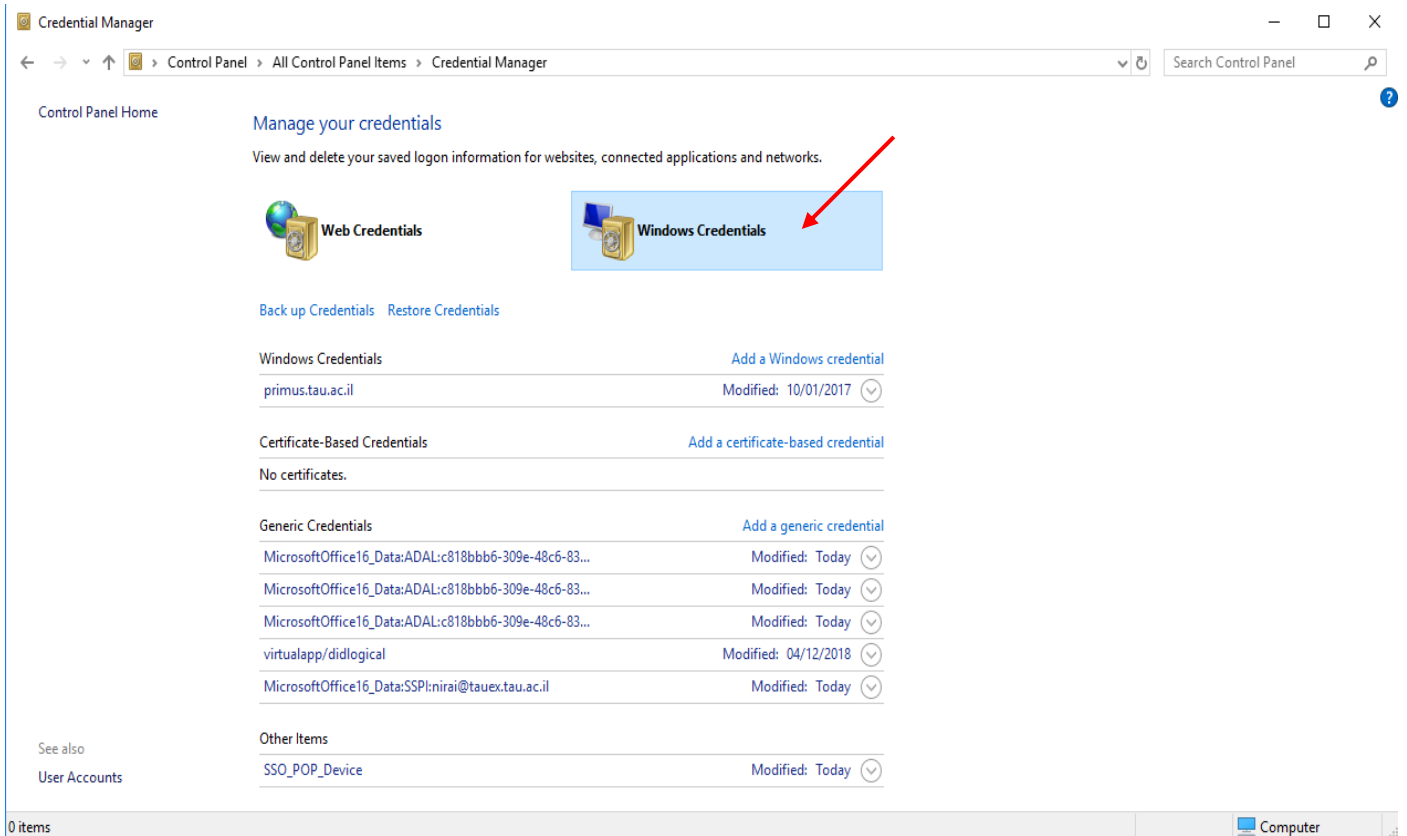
Credential Manager

Control Panel › All Control Panel Items › Credential Manager

Search Control Panel

Control Panel Home

Manage your credentials

View and delete your saved logon information for websites, connected applications and networks.

Web Credentials

Windows Credentials

Back up Credentials   Restore Credentials

| | |
|---|---|
| Windows Credentials | Add a Windows credential |
| primus.tau.ac.il | Modified: 10/01/2017 |

| | |
|---|---|
| Certificate-Based Credentials | Add a certificate-based credential |
| No certificates. | |

| | |
|---|---|
| Generic Credentials | Add a generic credential |
| MicrosoftOffice16_Data:ADAL:c818bbb6-309e-48c6-83... | Modified: Today |
| MicrosoftOffice16_Data:ADAL:c818bbb6-309e-48c6-83... | Modified: Today |
| MicrosoftOffice16_Data:ADAL:c818bbb6-309e-48c6-83... | Modified: Today |
| virtualapp/didlogical | Modified: 04/12/2018 |
| MicrosoftOffice16_Data:SSPI:nirai@tauex.tau.ac.il | Modified: Today |

| | |
|---|---|
| Other Items | |
| SSO_POP_Device | Modified: Today |

See also

User Accounts

0 items

Computer